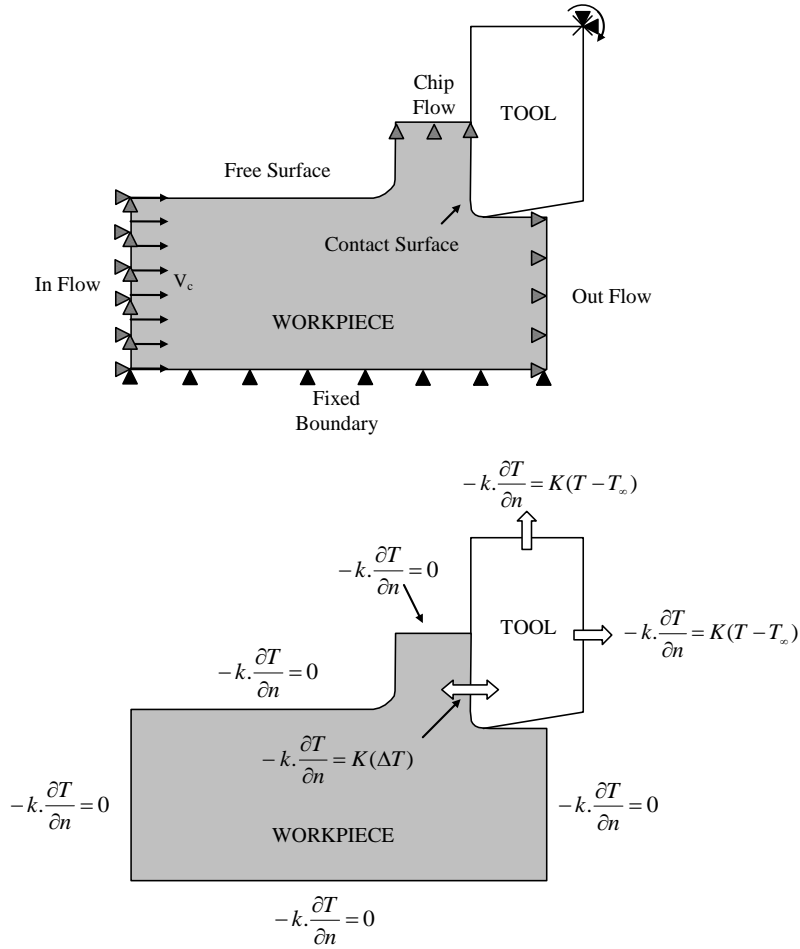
Chip Flow

TOOL

Free Surface

Contact Surface

In Flow

$V_c$

Out Flow

WORKPIECE

Fixed Boundary

$-k.\frac{\partial T}{\partial n} = K(T - T_\infty)$

$-k.\frac{\partial T}{\partial n} = 0$

TOOL

$-k.\frac{\partial T}{\partial n} = K(T - T_\infty)$

$-k.\frac{\partial T}{\partial n} = 0$

$-k.\frac{\partial T}{\partial n} = K(\Delta T)$

$-k.\frac{\partial T}{\partial n} = 0$

$-k.\frac{\partial T}{\partial n} = 0$

WORKPIECE

$-k.\frac{\partial T}{\partial n} = 0$